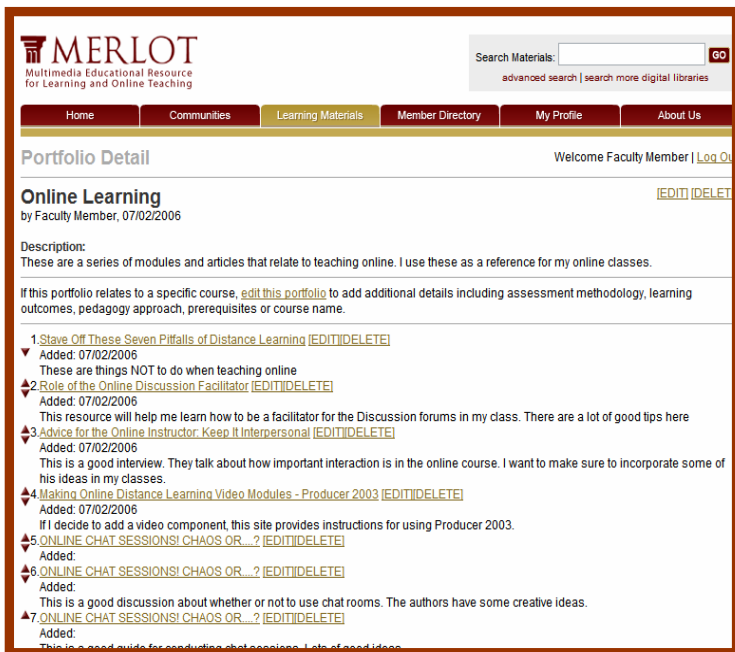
MERLOT
Multimedia Educational Resource for Learning and Online Teaching

Search Materials: GO
advanced search | search more digital libraries

Home | Communities | Learning Materials | Member Directory | My Profile | About Us

Portfolio Detail

Welcome Faculty Member | Log Ou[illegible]

Online Learning
by Faculty Member, 07/02/2006

[EDIT] [DELET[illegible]

Description:
These are a series of modules and articles that relate to teaching online. I use these as a reference for my online classes.

If this portfolio relates to a specific course, edit this portfolio to add additional details including assessment methodology, learning outcomes, pedagogy approach, prerequisites or course name.

1. Stave Off These Seven Pitfalls of Distance Learning [EDIT][DELETE]
Added: 07/02/2006
These are things NOT to do when teaching online

2. Role of the Online Discussion Facilitator [EDIT][DELETE]
Added: 07/02/2006
This resource will help me learn how to be a facilitator for the Discussion forums in my class. There are a lot of good tips here

3. Advice for the Online Instructor: Keep It Interpersonal [EDIT][DELETE]
Added: 07/02/2006
This is a good interview. They talk about how important interaction is in the online course. I want to make sure to incorporate some of his ideas in my classes.

4. Making Online Distance Learning Video Modules - Producer 2003 [EDIT][DELETE]
Added: 07/02/2006
If I decide to add a video component, this site provides instructions for using Producer 2003.

5. ONLINE CHAT SESSIONS! CHAOS OR....? [EDIT][DELETE]
Added:

6. ONLINE CHAT SESSIONS! CHAOS OR....? [EDIT][DELETE]
Added:
This is a good discussion about whether or not to use chat rooms. The authors have some creative ideas.

7. ONLINE CHAT SESSIONS! CHAOS OR....? [EDIT][DELETE]
Added:
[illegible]